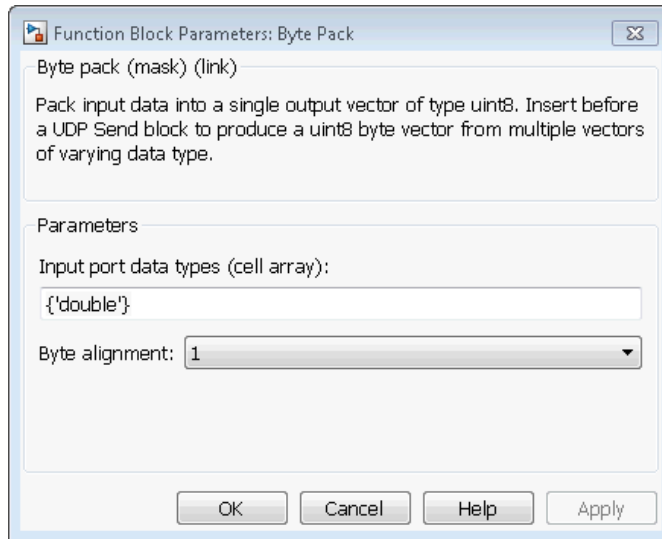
Function Block Parameters: Byte Pack

Byte pack (mask) (link)

Pack input data into a single output vector of type uint8. Insert before a UDP Send block to produce a uint8 byte vector from multiple vectors of varying data type.

Parameters

Input port data types (cell array):

{'double'}

Byte alignment: 1

OK Cancel Help Apply